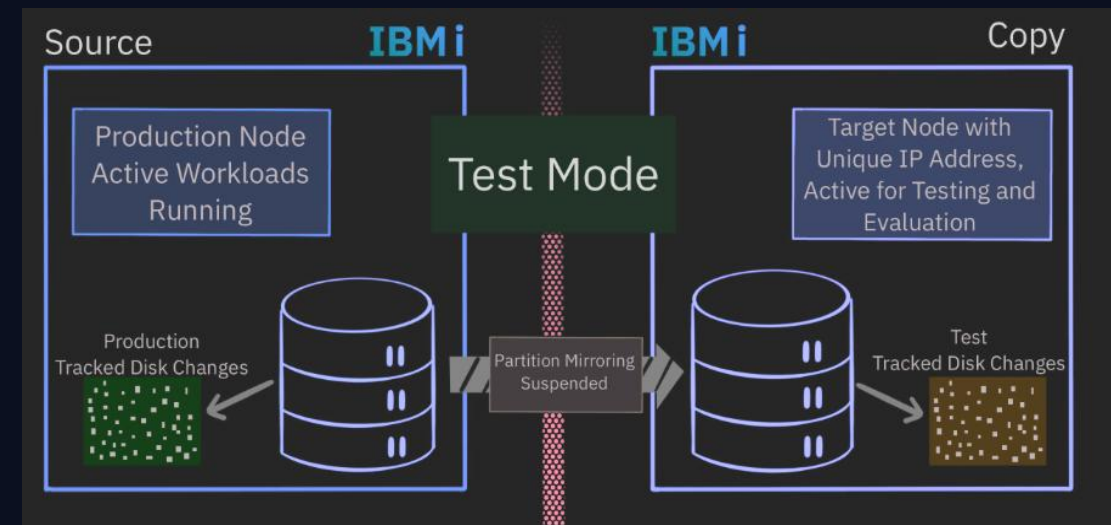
Source

IBM i

Production Node Active Workloads Running

Production Tracked Disk Changes

Test Mode

Partition Mirroring Suspended

IBM i

Copy

Target Node with Unique IP Address, Active for Testing and Evaluation

Test Tracked Disk Changes